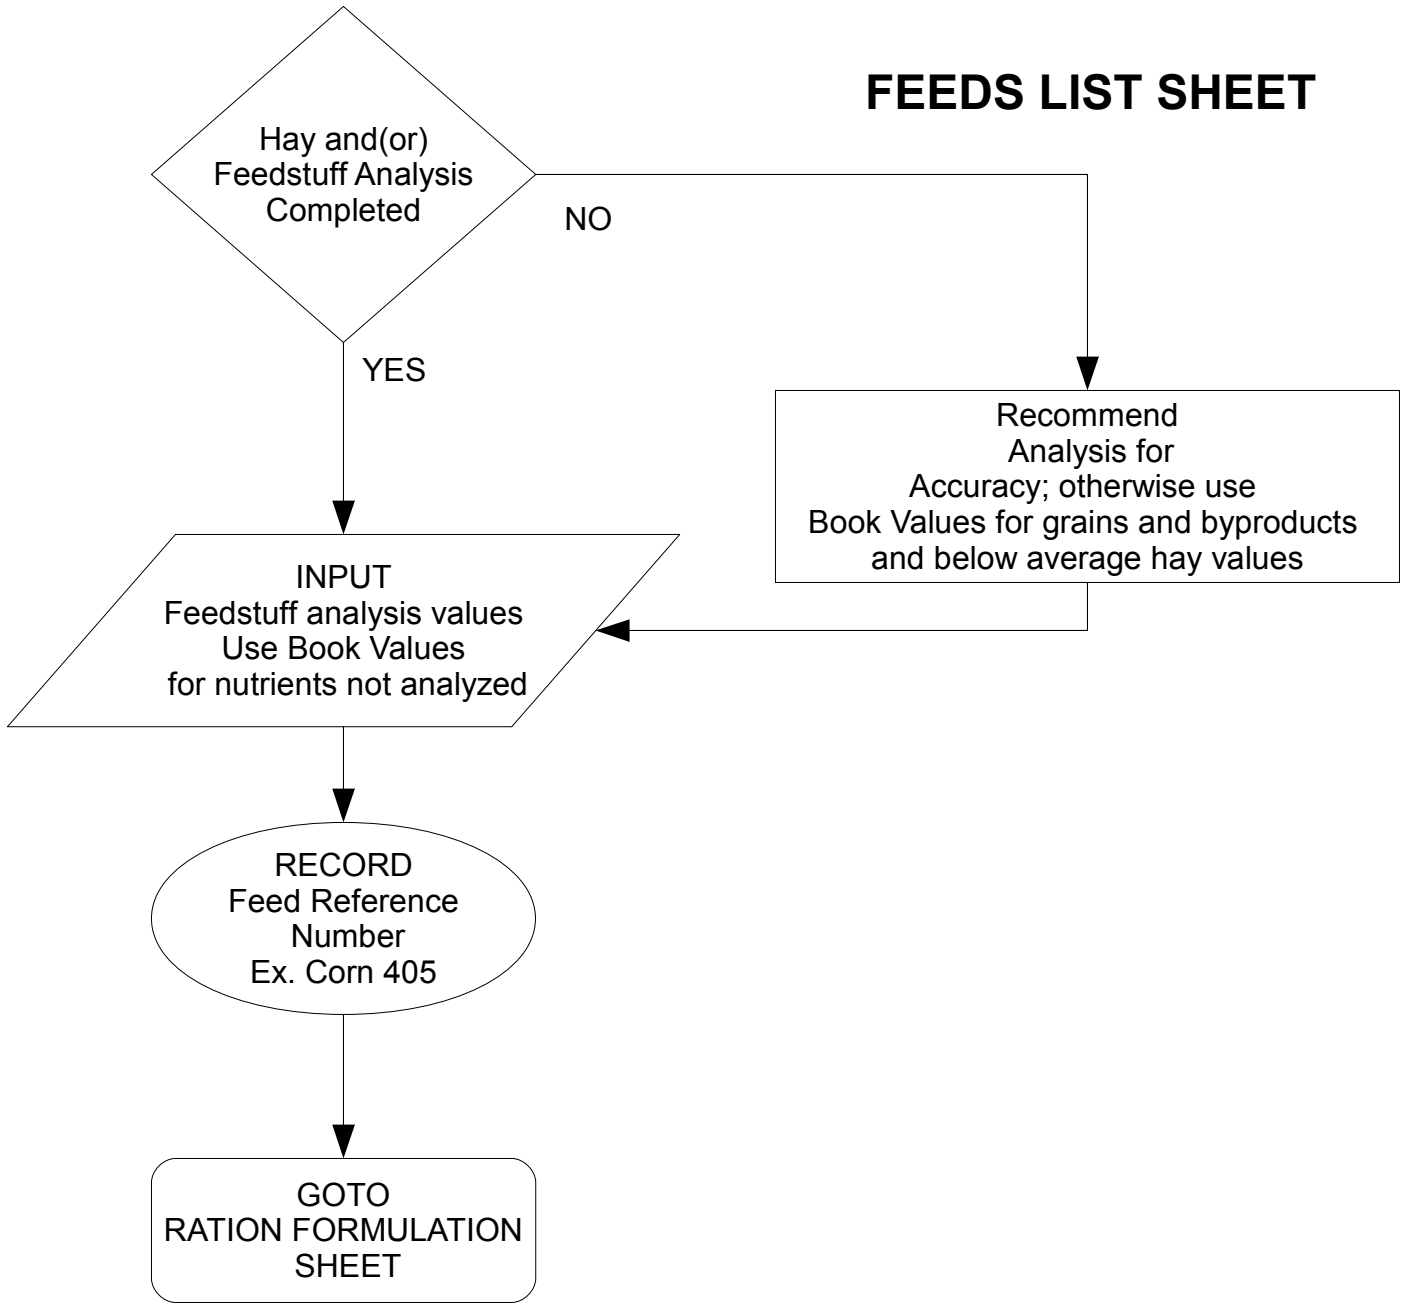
FEEDS LIST SHEET

Hay and(or) Feedstuff Analysis Completed

NO

YES

Recommend Analysis for Accuracy; otherwise use Book Values for grains and byproducts and below average hay values

INPUT Feedstuff analysis values Use Book Values for nutrients not analyzed

RECORD Feed Reference Number Ex. Corn 405

GOTO RATION FORMULATION SHEET